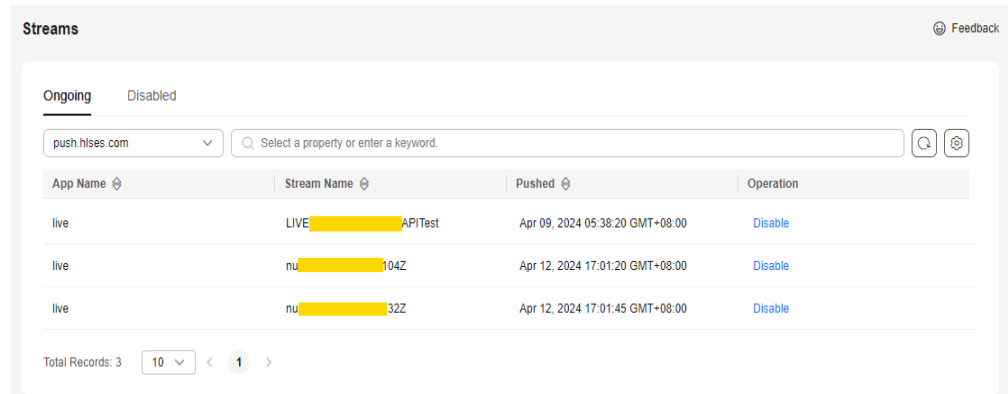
Streams

Feedback

Ongoing Disabled

push.hlses.com

Select a property or enter a keyword.

| App Name | Stream Name | Pushed | Operation |
|---|---|---|---|
| live | LIVE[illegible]APITest | Apr 09, 2024 05:38:20 GMT+08:00 | Disable |
| live | nu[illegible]104Z | Apr 12, 2024 17:01:20 GMT+08:00 | Disable |
| live | nu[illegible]32Z | Apr 12, 2024 17:01:45 GMT+08:00 | Disable |

Total Records: 3 10 1